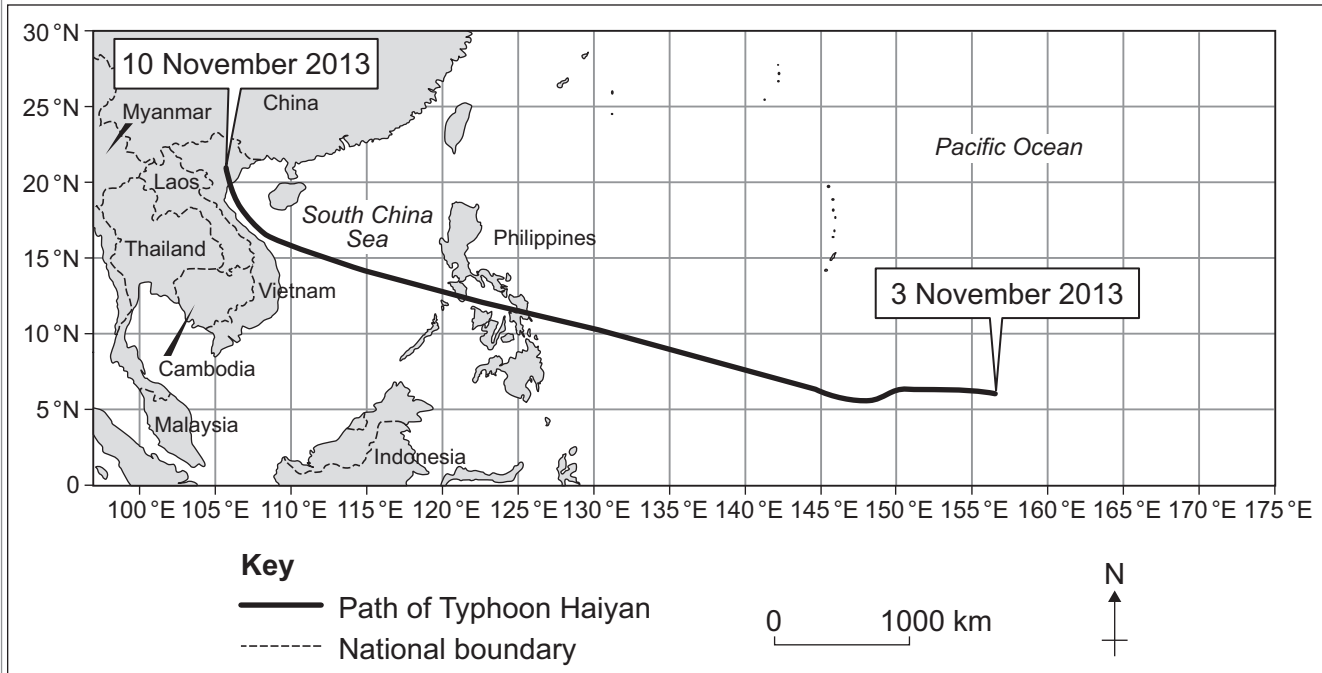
30 °N
25 °N
20 °N
15 °N
10 °N
5 °N
0

10 November 2013

Myanmar
China
Laos
Thailand
Vietnam
Cambodia
Malaysia
South China Sea
Philippines
Indonesia
Pacific Ocean

3 November 2013

100 °E 105 °E 110 °E 115 °E 120 °E 125 °E 130 °E 135 °E 140 °E 145 °E 150 °E 155 °E 160 °E 165 °E 170 °E 175 °E

Key
Path of Typhoon Haiyan
National boundary

0 1000 km

N